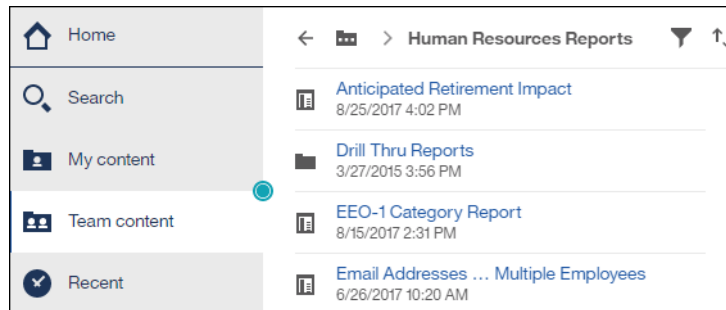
Home

Search

My content

Team content

Recent

Human Resources Reports

Anticipated Retirement Impact
8/25/2017 4:02 PM

Drill Thru Reports
3/27/2015 3:56 PM

EEO-1 Category Report
8/15/2017 2:31 PM

Email Addresses ... Multiple Employees
6/26/2017 10:20 AM